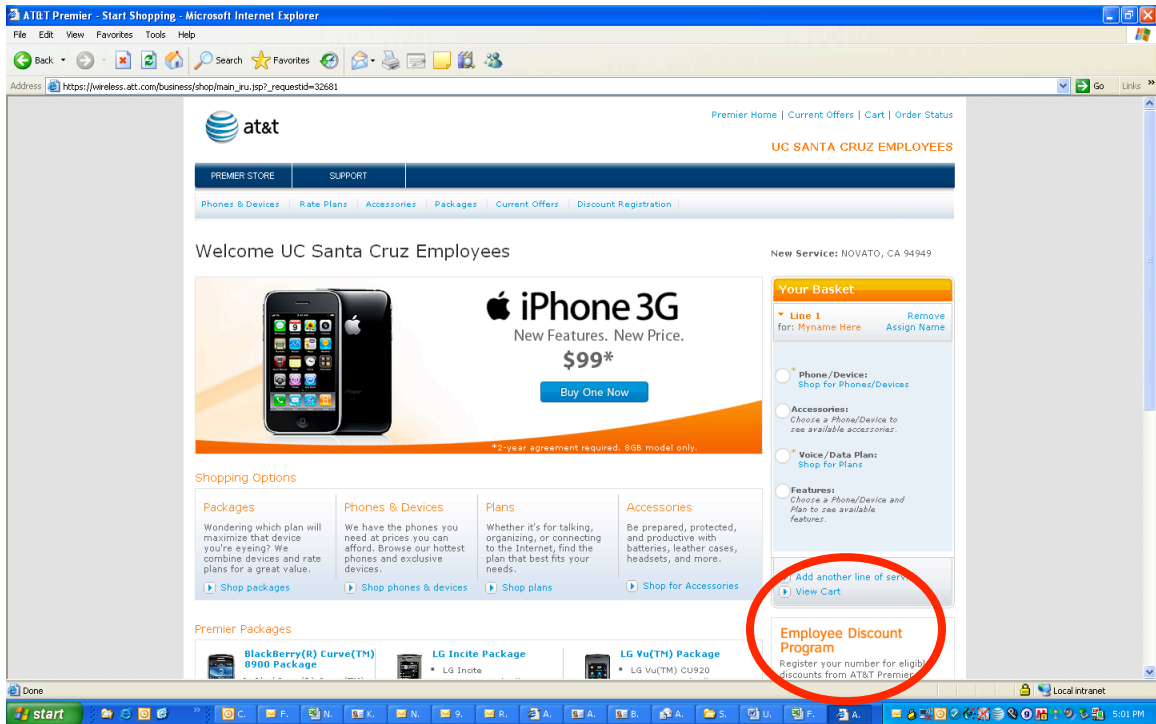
AT&T Premier - Start Shopping - Microsoft Internet Explorer

File Edit View Favorites Tools Help

Back Search Favorites

Address https://wireless.att.com/business/shop/main_iru.jsp?_requestid=32681 Go Links

at&t

Premier Home | Current Offers | Cart | Order Status

UC SANTA CRUZ EMPLOYEES

PREMIER STORE SUPPORT

Phones & Devices | Rate Plans | Accessories | Packages | Current Offers | Discount Registration

Welcome UC Santa Cruz Employees

New Service: NOVATO, CA 94949

iPhone 3G
New Features. New Price.
$99*
Buy One Now
*2-year agreement required. 8GB model only.

Your Basket
Line 1 Remove
for: Myname Here Assign Name

Phone/Device:
Shop for Phones/Devices

Accessories:
Choose a Phone/Device to see available accessories.

Voice/Data Plan:
Shop for Plans

Features:
Choose a Phone/Device and Plan to see available features.

Add another line of serv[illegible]
View Cart

Shopping Options

Packages
Wondering which plan will maximize that device you're eyeing? We combine devices and rate plans for a great value.
Shop packages

Phones & Devices
We have the phones you need at prices you can afford. Browse our hottest phones and exclusive devices.
Shop phones & devices

Plans
Whether it's for talking, organizing, or connecting to the Internet, find the plan that best fits your needs.
Shop plans

Accessories
Be prepared, protected, and productive with batteries, leather cases, headsets, and more.
Shop for Accessories

Premier Packages

BlackBerry(R) Curve(TM) 8900 Package

LG Incite Package
• LG Incite

LG Vu(TM) Package
• LG Vu(TM) CU920

Employee Discount Program
Register your number for eligib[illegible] discounts from AT&T Premie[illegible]

Done
Local intranet
start
5:01 PM